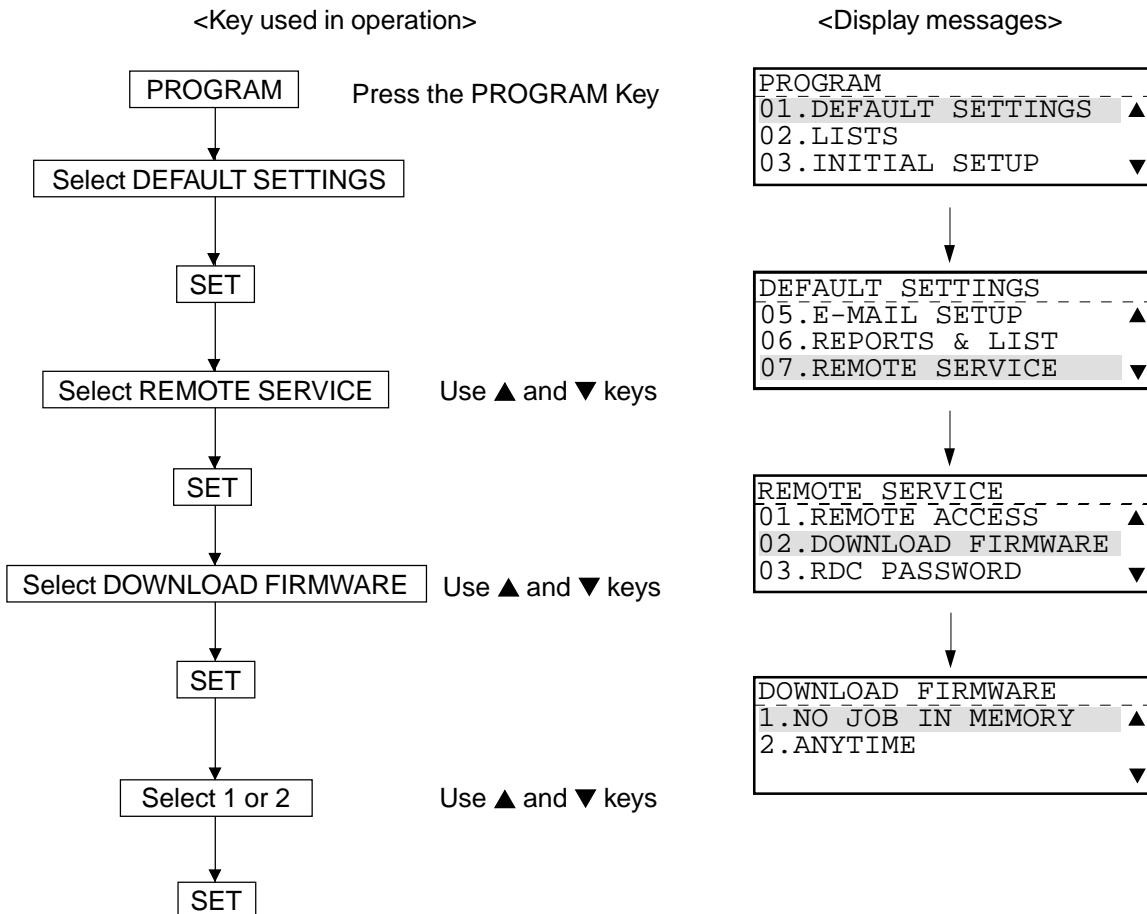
<Key used in operation>

<Display messages>

PROGRAM

Press the PROGRAM Key

Select DEFAULT SETTINGS

SET

Select REMOTE SERVICE

Use ▲ and ▼ keys

SET

Select DOWNLOAD FIRMWARE

Use ▲ and ▼ keys

SET

Select 1 or 2

Use ▲ and ▼ keys

SET

PROGRAM
01.DEFAULT SETTINGS ▲
02.LISTS
03.INITIAL SETUP ▼

DEFAULT SETTINGS
05.E-MAIL SETUP ▲
06.REPORTS & LIST
07.REMOTE SERVICE ▼

REMOTE SERVICE
01.REMOTE ACCESS ▲
02.DOWNLOAD FIRMWARE
03.RDC PASSWORD ▼

DOWNLOAD FIRMWARE
1.NO JOB IN MEMORY ▲
2.ANYTIME
▼